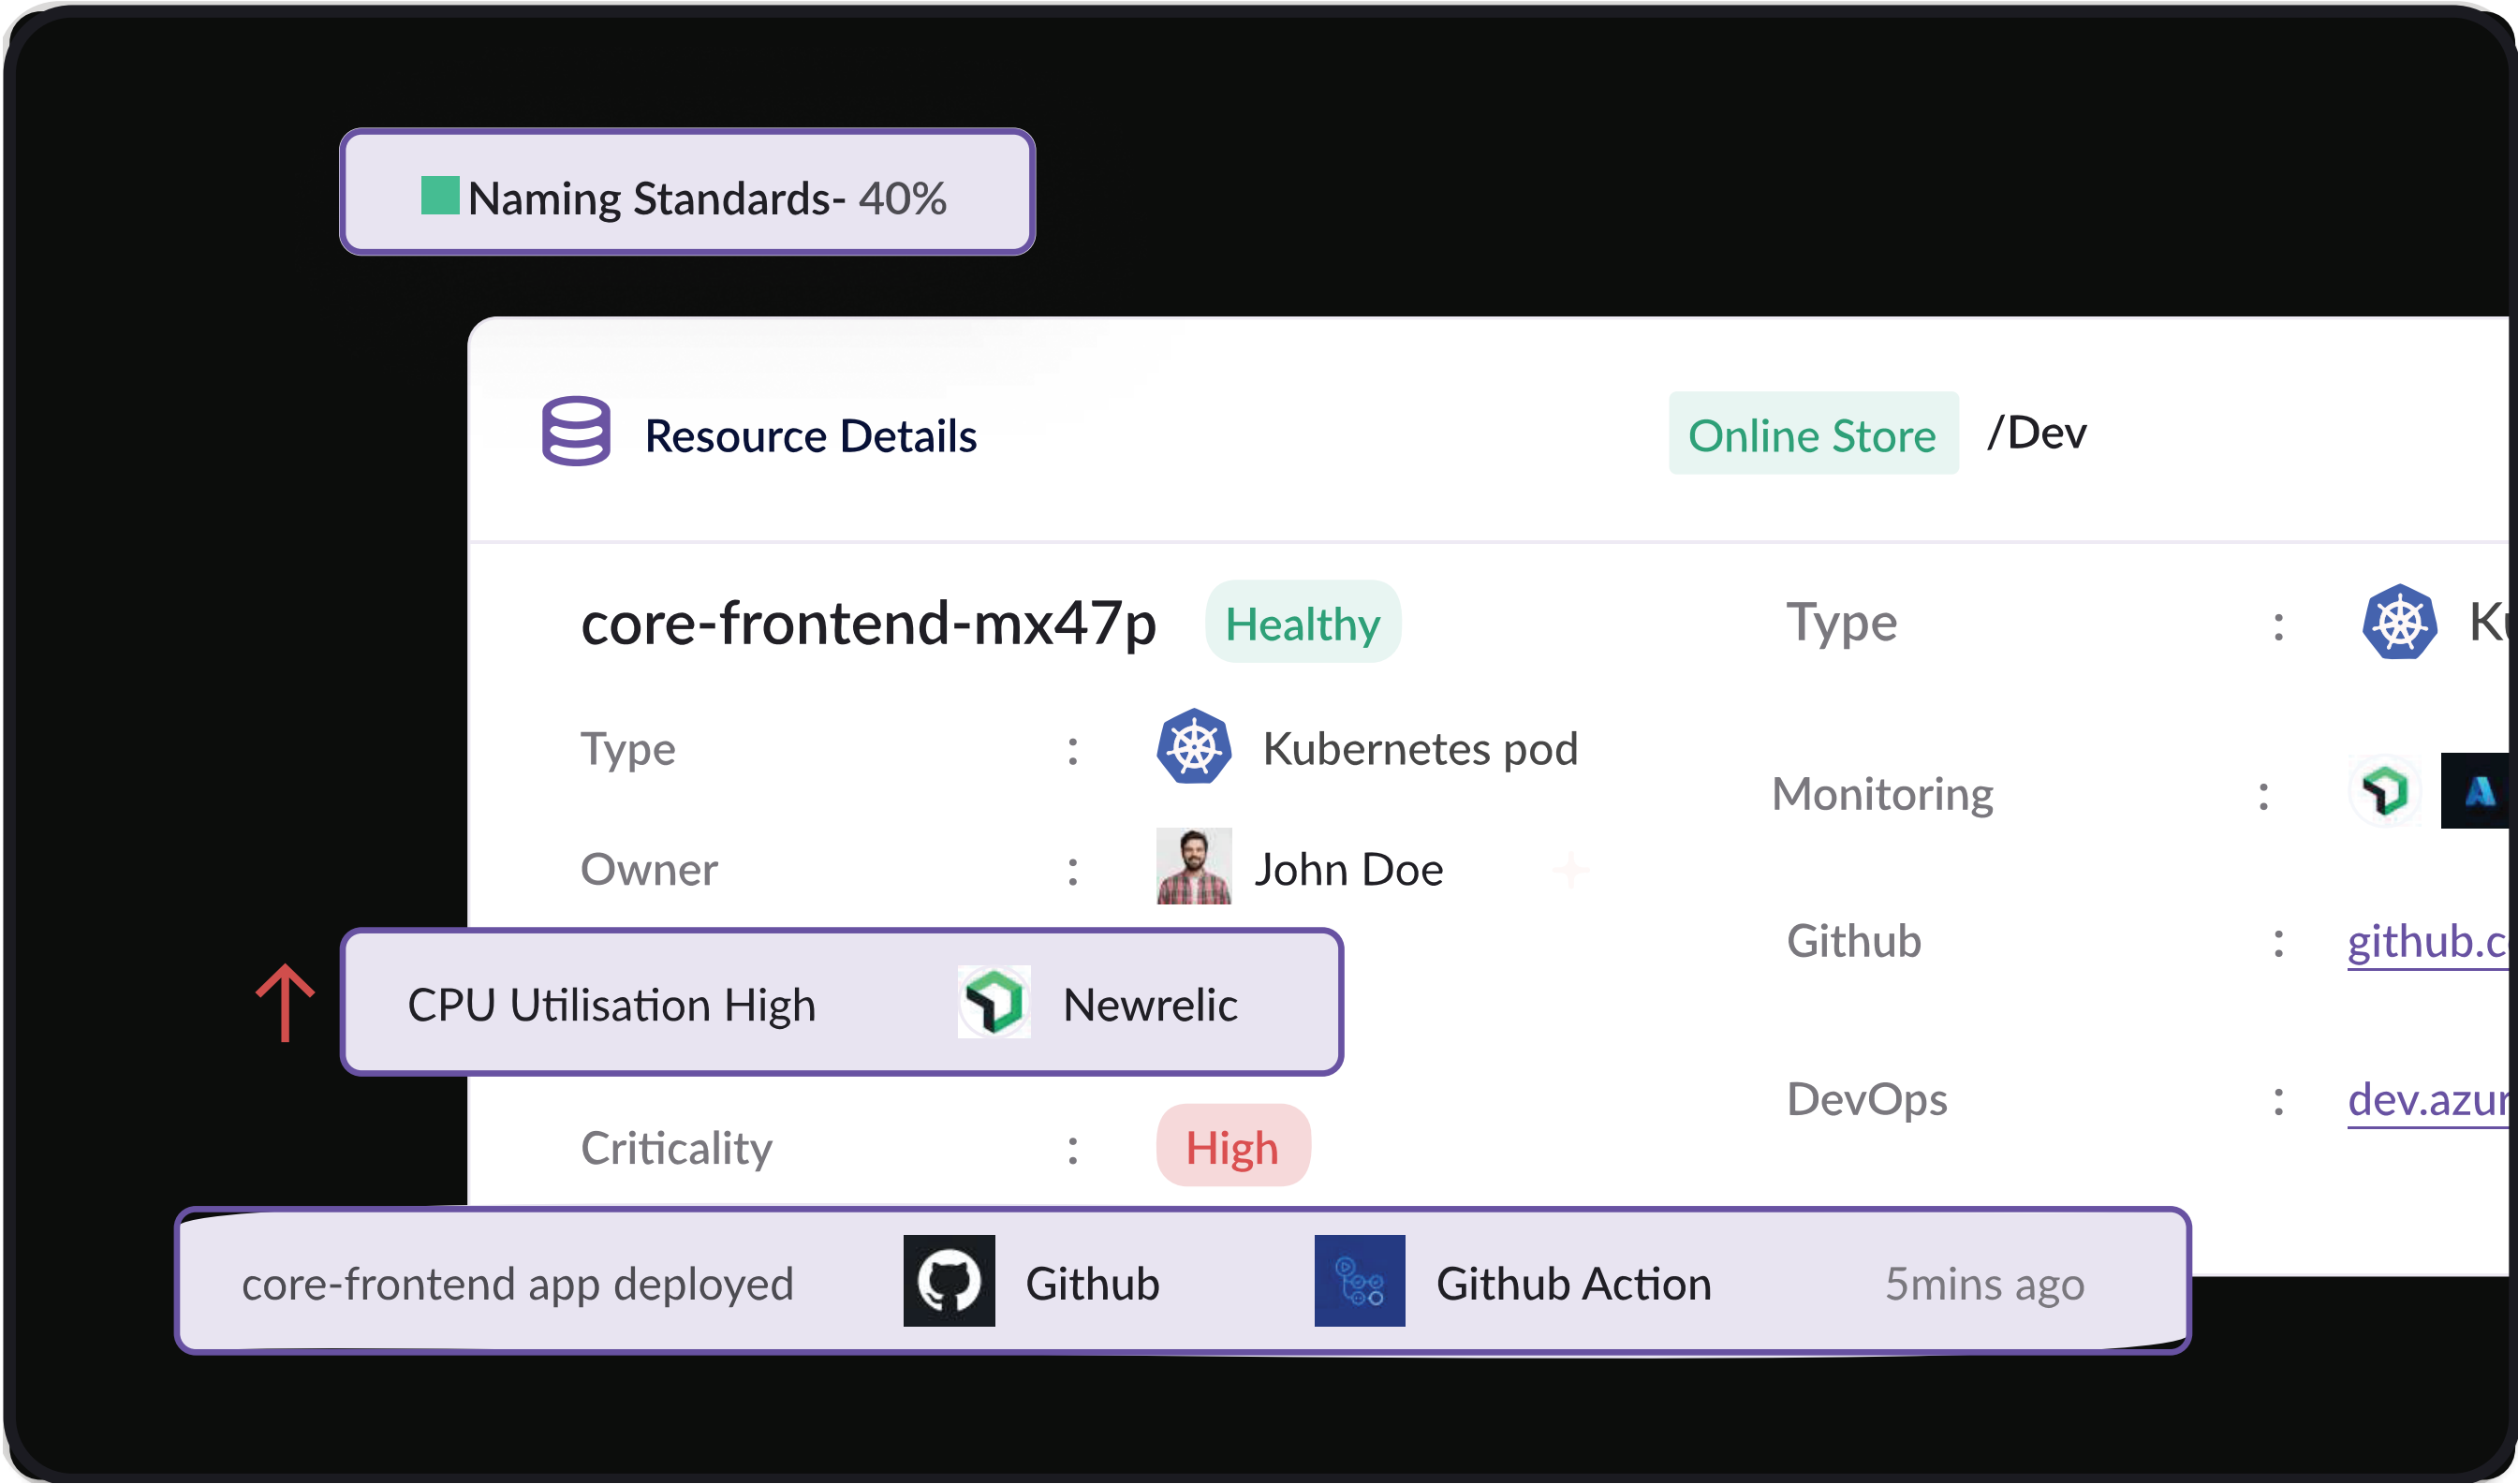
Naming Standards- 40%

Resource Details

Online Store /Dev

core-frontend-mx47p Healthy

Type : Kubernetes pod

Owner : John Doe

CPU Utilisation High Newrelic

Criticality : High

Type : K

Monitoring :

Github : github.c

DevOps : dev.azur

core-frontend app deployed Github Github Action 5mins ago